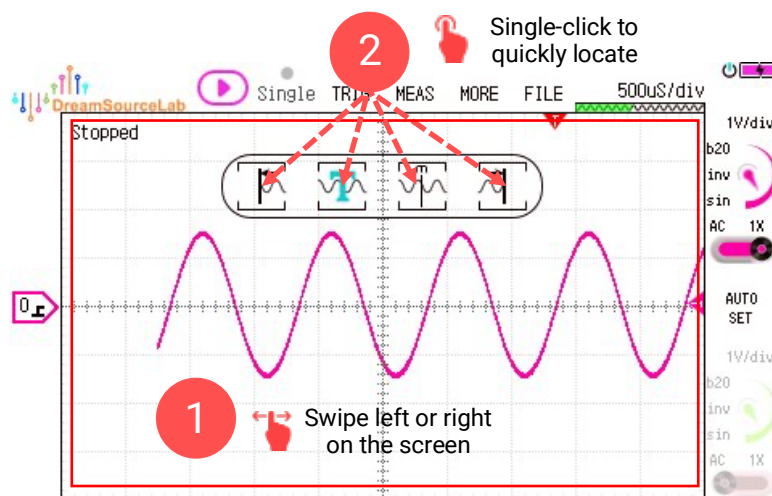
2

Single-click to quickly locate

DreamSourceLab

Single TRIG MEAS MORE FILE

500uS/div

Stopped

1V/div

b20

inv

sin

AC 1X

0

AUTO SET

1V/div

b20

inv

sin

AC 1X

1

Swipe left or right on the screen